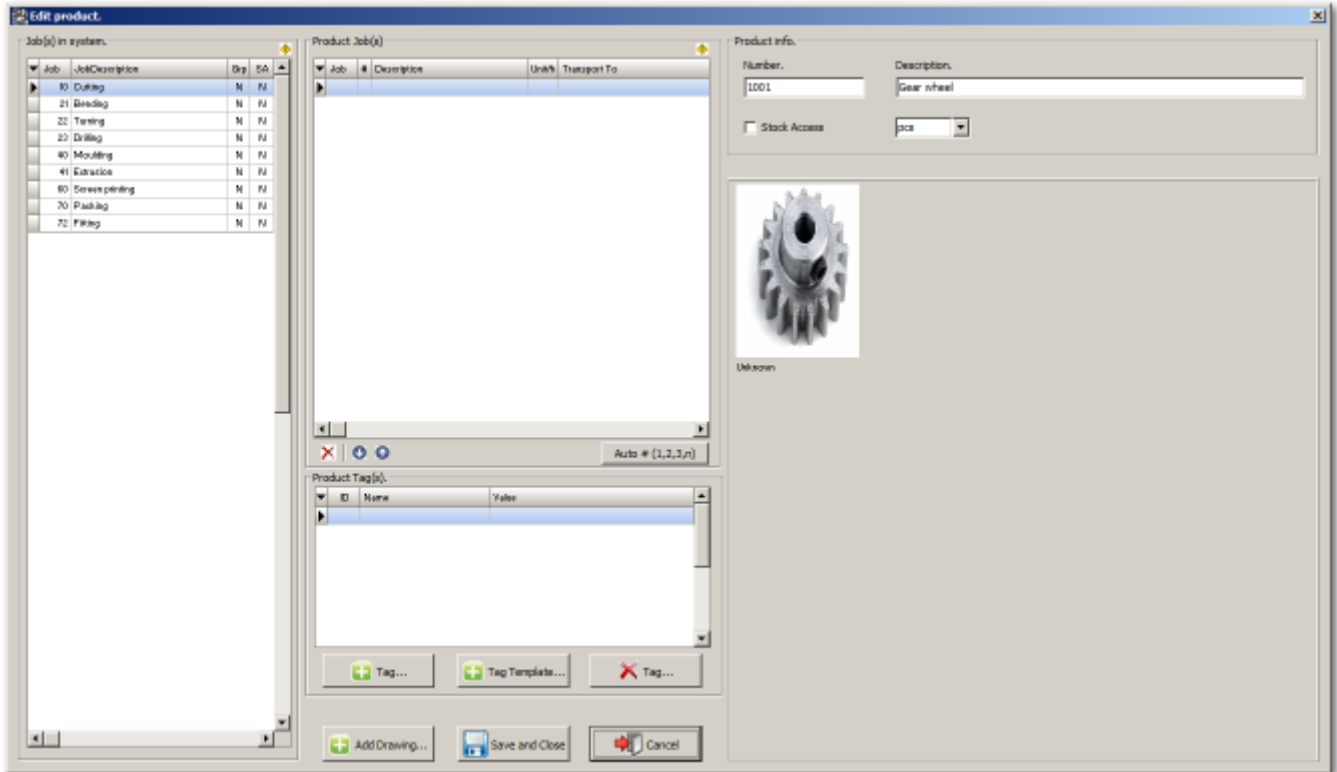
Edit product.

Job(s) in system.

| Job | JobDescription | Grp | SA |
|---|---|---|---|
| 10 | Cutting | N | N |
| 21 | Bending | N | N |
| 22 | Turning | N | N |
| 23 | Drilling | N | N |
| 40 | Moulding | N | N |
| 41 | Extrusion | N | N |
| 60 | Screen printing | N | N |
| 70 | Packing | N | N |
| 72 | Fitting | N | N |

Product Job(s)

| Job | # | Description | Unit% | Transport To |
|---|---|---|---|---|

Auto # (1,2,3,n)

Product Tag(s).

| ID | Name | Value |
|---|---|---|

Tag... Tag Template... Tag...

Add Drawing... Save and Close Cancel

Product info.

Number. Description.

1001 Gear wheel

Stock Access pcs

Unknown